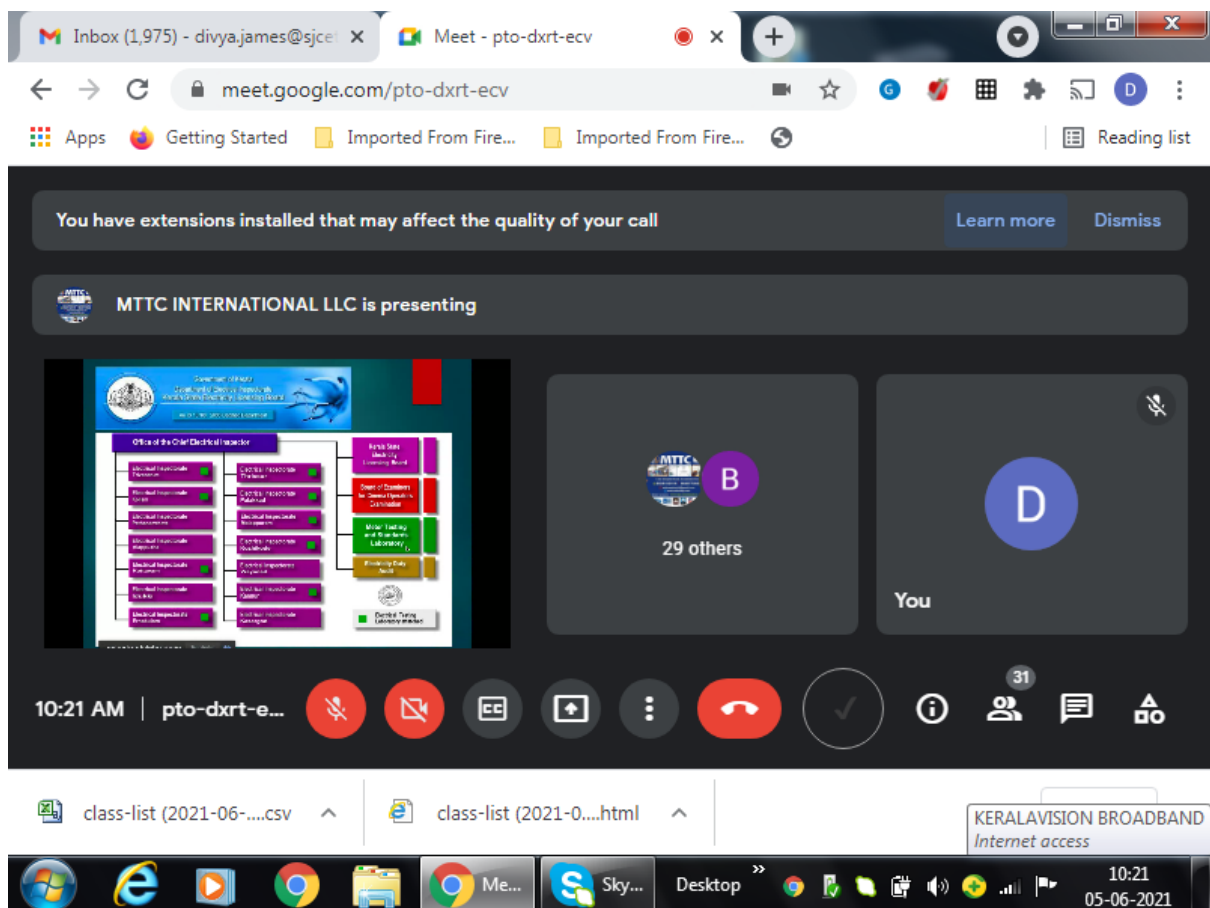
Inbox (1,975) - divya.james@sjcet

Meet - pto-dxrt-ecv

meet.google.com/pto-dxrt-ecv

Apps Getting Started Imported From Fire... Imported From Fire... Reading list

You have extensions installed that may affect the quality of your call

Learn more Dismiss

MTTC INTERNATIONAL LLC is presenting

Office of the Chief Electrical Inspector

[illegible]

B

29 others

D

You

10:21 AM | pto-dxrt-e...

31

class-list (2021-06-....csv

class-list (2021-0....html

KERALAVISION BROADBAND
Internet access

Me...

Sky...

Desktop

10:21
05-06-2021